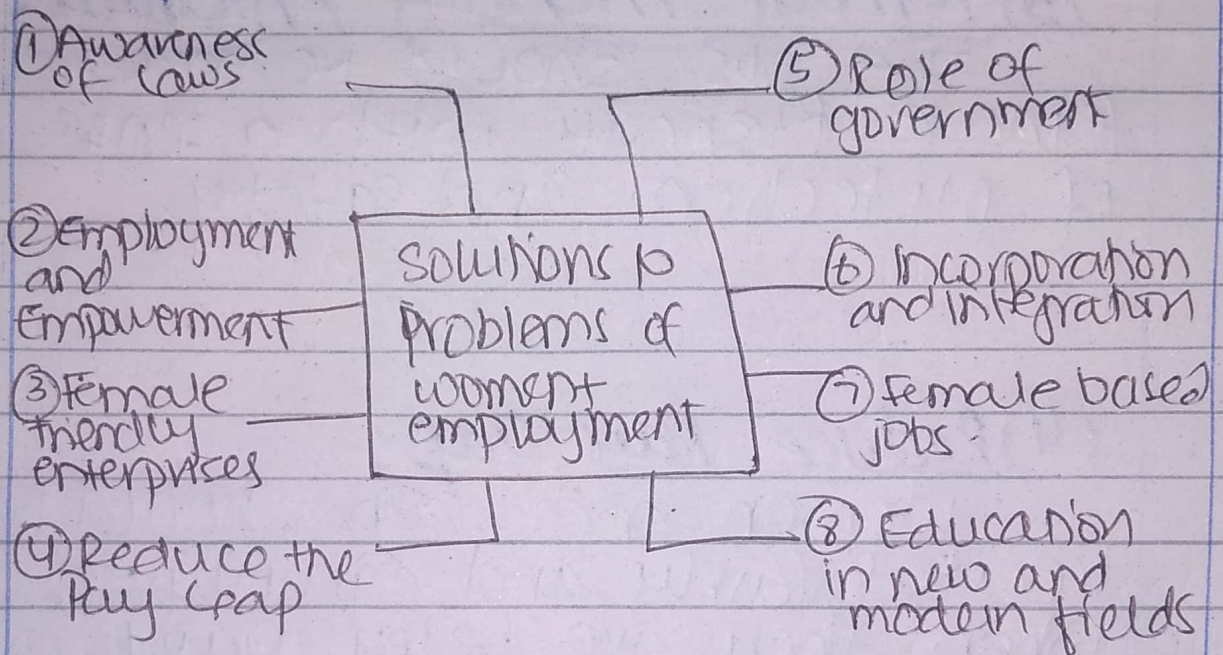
① Awareness of laws

② Employment and Empowerment

③ Female friendly enterprises

④ Reduce the Pay Gap

Solutions to problems of women employment

⑤ Role of government

⑥ Incorporation and integration

⑦ Female based jobs.

⑧ Education in new and modern fields